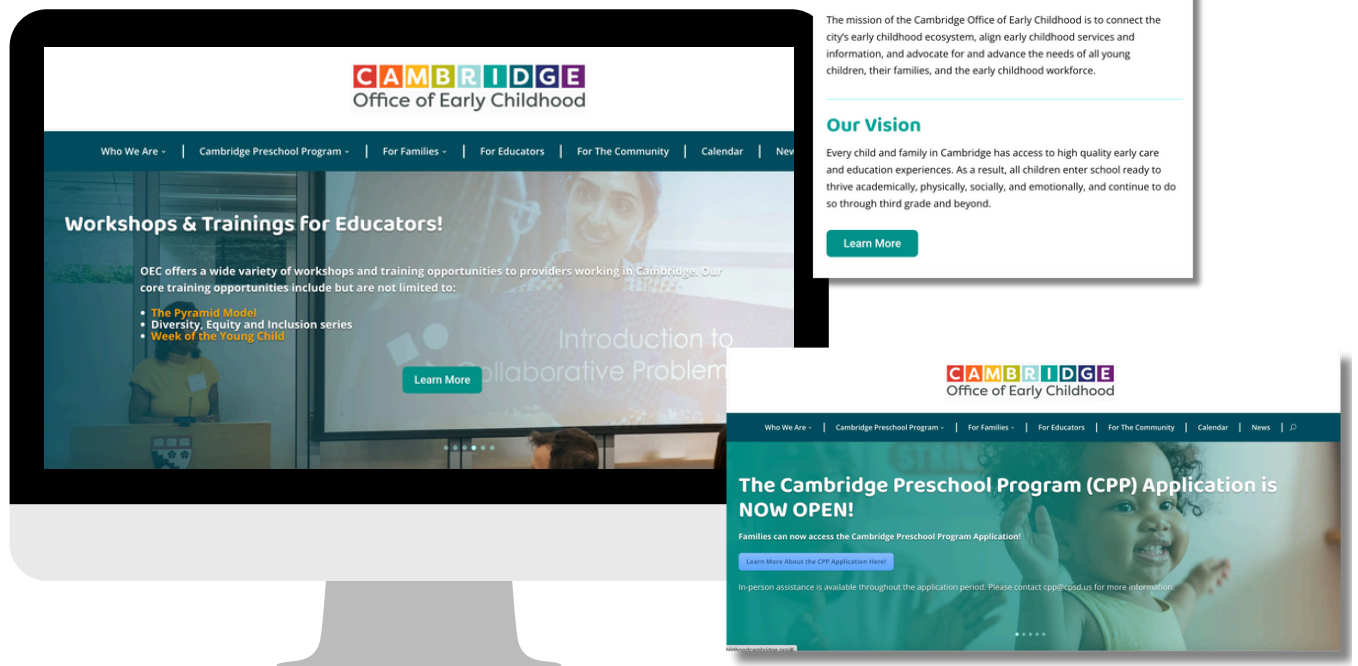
CAMBRIDGE
Office of Early Childhood

Who We Are | Cambridge Preschool Program | For Families | For Educators | For The Community | Calendar | New

Workshops & Trainings for Educators!

OEC offers a wide variety of workshops and training opportunities to providers working in Cambridge. Our core training opportunities include but are not limited to:

- The Pyramid Model
- Diversity, Equity and Inclusion series
- Week of the Young Child

Introduction to Collaborative Problem

Learn More

The mission of the Cambridge Office of Early Childhood is to connect the city's early childhood ecosystem, align early childhood services and information, and advocate for and advance the needs of all young children, their families, and the early childhood workforce.

Our Vision

Every child and family in Cambridge has access to high quality early care and education experiences. As a result, all children enter school ready to thrive academically, physically, socially, and emotionally, and continue to do so through third grade and beyond.

Learn More

CAMBRIDGE
Office of Early Childhood

Who We Are | Cambridge Preschool Program | For Families | For Educators | For The Community | Calendar | News

The Cambridge Preschool Program (CPP) Application is NOW OPEN!

Families can now access the Cambridge Preschool Program Application!

Learn More About the CPP Application Here!

In-person assistance is available throughout the application period. Please contact cpp@cpsd.us for more information.